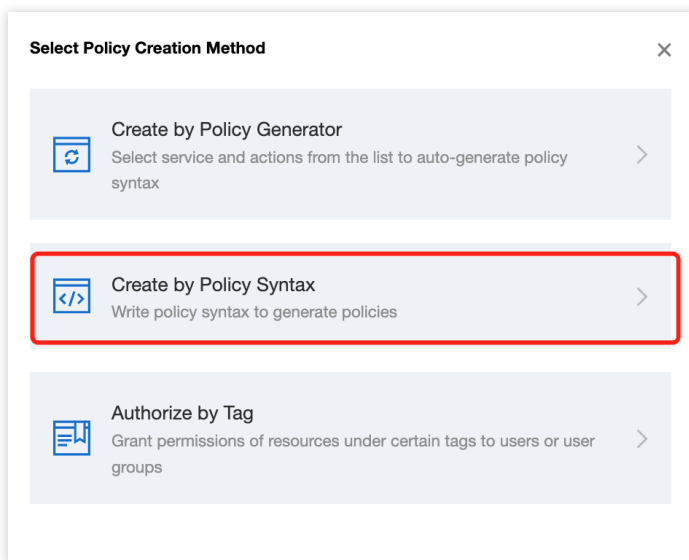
Select Policy Creation Method

×

Create by Policy Generator
Select service and actions from the list to auto-generate policy syntax

Create by Policy Syntax
Write policy syntax to generate policies

Authorize by Tag
Grant permissions of resources under certain tags to users or user groups